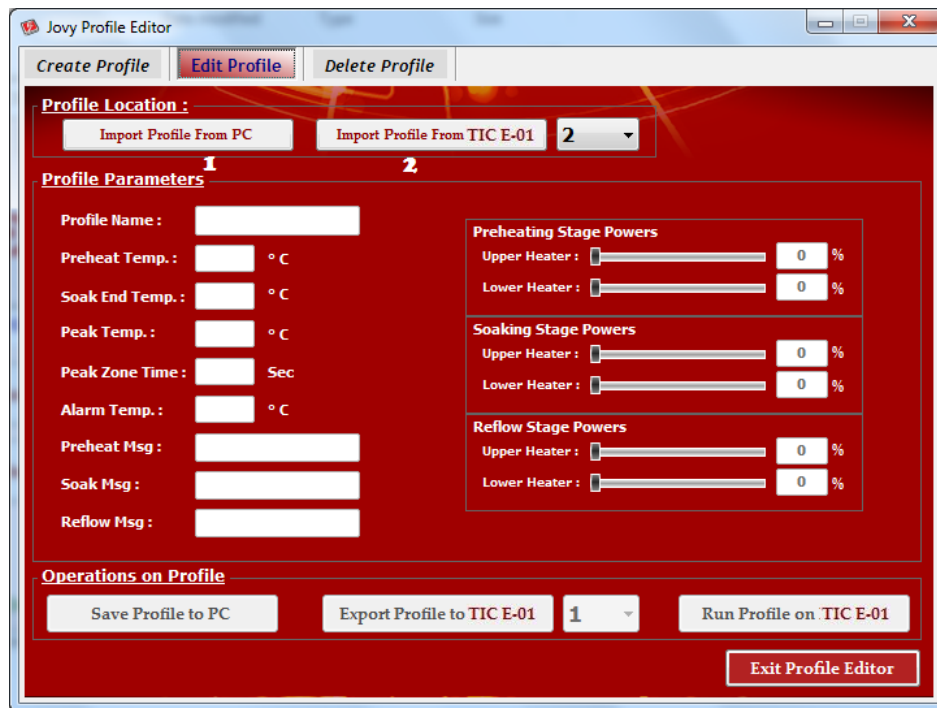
Jovy Profile Editor

Create Profile | Edit Profile | Delete Profile

Profile Location :

Import Profile From PC

Import Profile From TIC E-01

2

1

2

Profile Parameters

Profile Name :

Preheat Temp. : ° C

Soak End Temp. : ° C

Peak Temp. : ° C

Peak Zone Time : Sec

Alarm Temp. : ° C

Preheat Msg :

Soak Msg :

Reflow Msg :

Preheating Stage Powers

Upper Heater : 0 %

Lower Heater : 0 %

Soaking Stage Powers

Upper Heater : 0 %

Lower Heater : 0 %

Reflow Stage Powers

Upper Heater : 0 %

Lower Heater : 0 %

Operations on Profile

Save Profile to PC

Export Profile to TIC E-01

1

Run Profile on TIC E-01

Exit Profile Editor